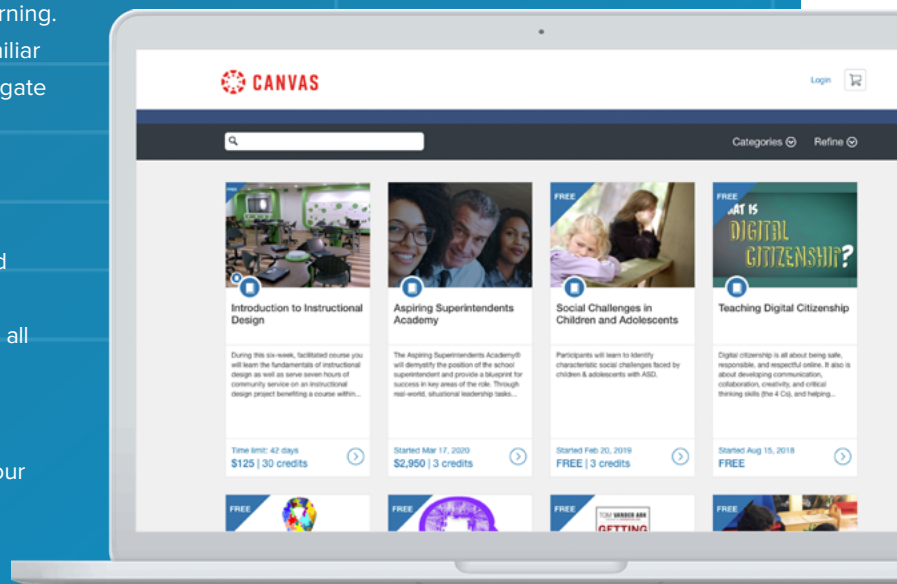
rning.
niliar
gate

d

all

our

CANVAS

Login

Categories Refine

FREE

FREE

WHAT IS DIGITAL CITIZENSHIP?

Introduction to Instructional Design

During this six-week, facilitated course you will learn the fundamentals of instructional design as well as serve seven hours of community service on an instructional design project benefiting a course within...

Time limit: 42 days
$125 | 30 credits

Aspiring Superintendents Academy

The Aspiring Superintendents Academy® will demystify the position of the school superintendent and provide a blueprint for success in key areas of the role. Through real-world, situational leadership tasks...

Started Mar 17, 2020
$2,950 | 3 credits

Social Challenges in Children and Adolescents

Participants will learn to identify characteristic social challenges faced by children & adolescents with ASD.

Started Feb 20, 2019
FREE | 3 credits

Teaching Digital Citizenship

Digital citizenship is all about being safe, responsible, and respectful online. It also is about developing communication, collaboration, creativity, and critical thinking skills (the 4 Cs), and helping...

Started Aug 15, 2018
FREE

FREE

FREE

FREE

TOM VANDER ARK
GETTING

FREE